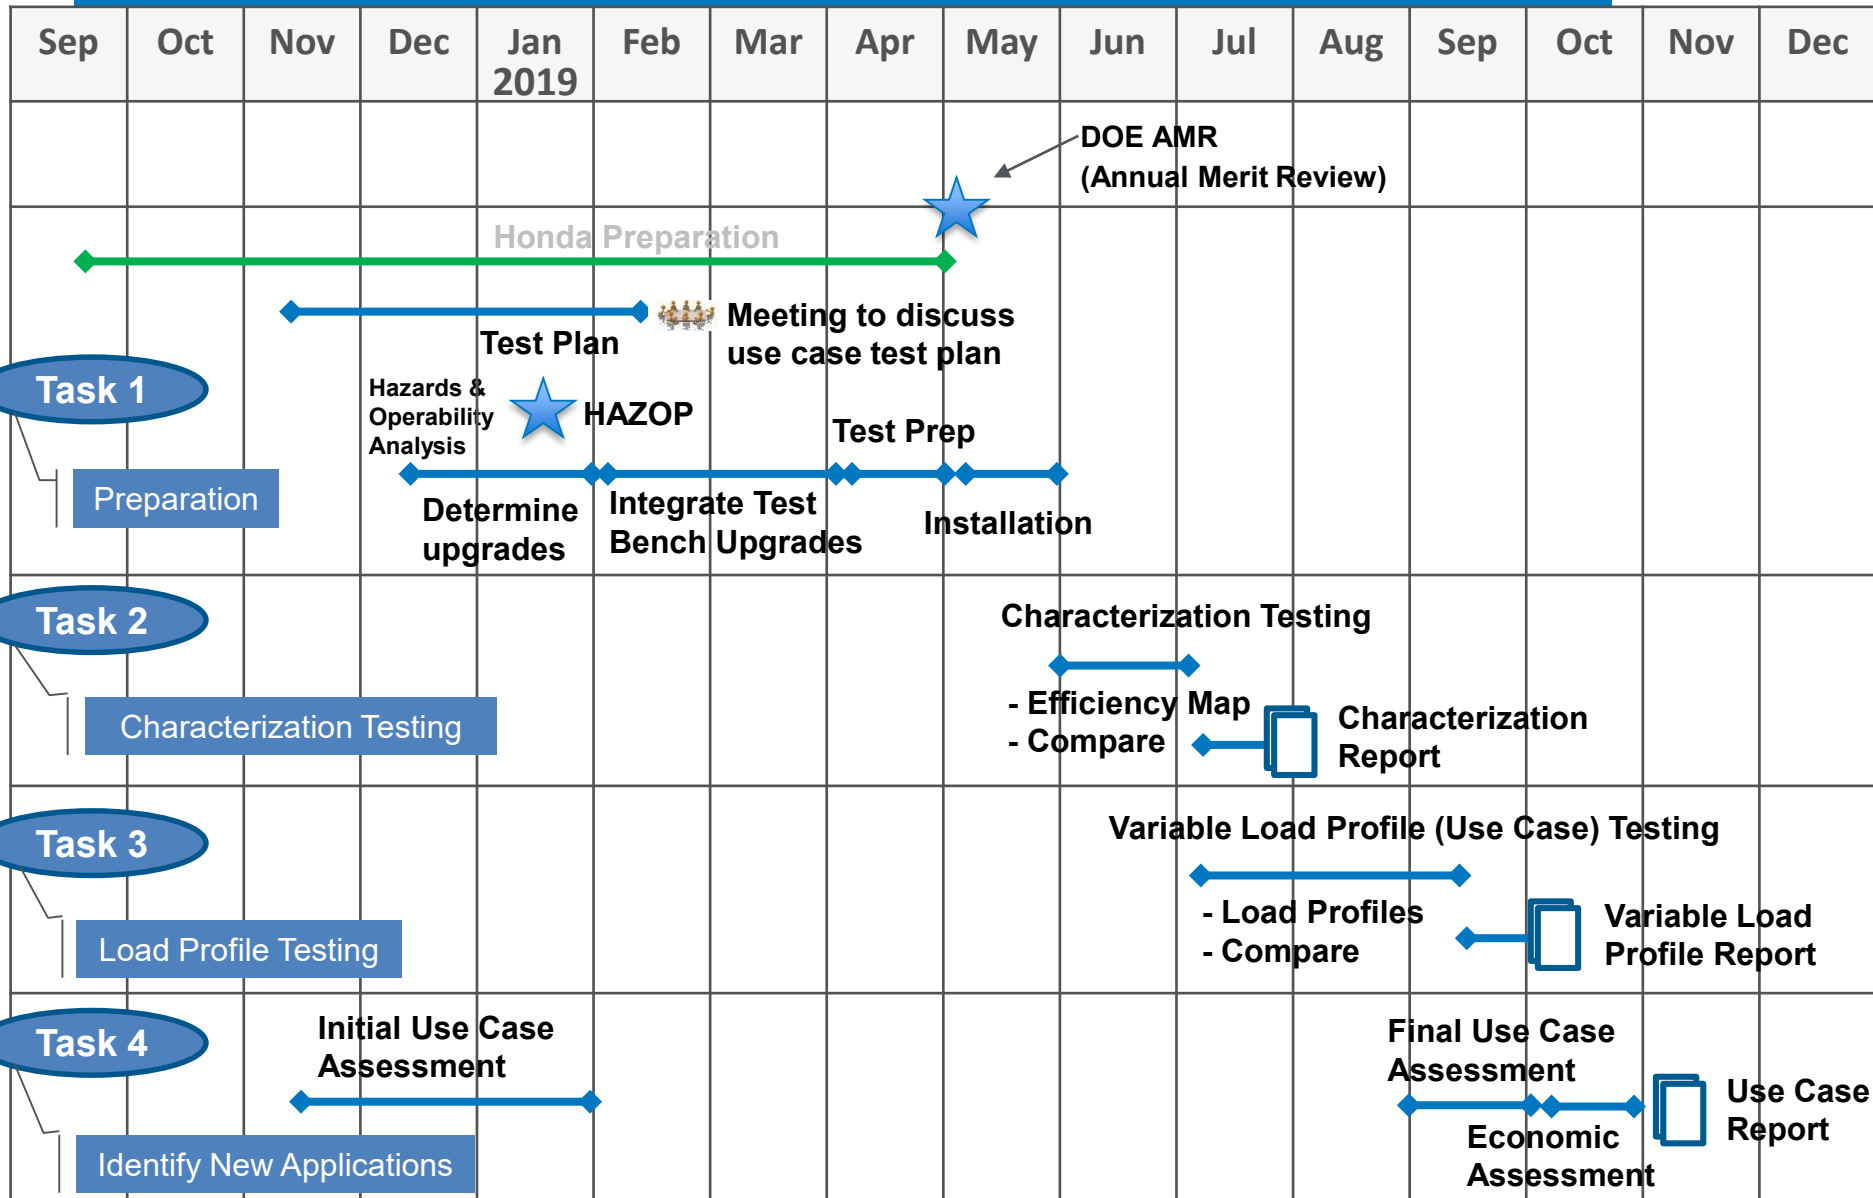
| Sep | Oct | Nov | Dec | Jan 2019 | Feb | Mar | Apr | May | Jun | Jul | Aug | Sep | Oct | Nov | Dec |
|---|---|---|---|---|---|---|---|---|---|---|---|---|---|---|---|

DOE AMR
(Annual Merit Review)

Honda Preparation

Meeting to discuss use case test plan

Test Plan

Task 1

Preparation

Hazards & Operability Analysis

HAZOP

Test Prep

Determine upgrades

Integrate Test Bench Upgrades

Installation

Task 2

Characterization Testing

Characterization Testing

- Efficiency Map
- Compare

Characterization Report

Task 3

Load Profile Testing

Variable Load Profile (Use Case) Testing

- Load Profiles
- Compare

Variable Load Profile Report

Task 4

Identify New Applications

Initial Use Case Assessment

Final Use Case Assessment

Economic Assessment

Use Case Report